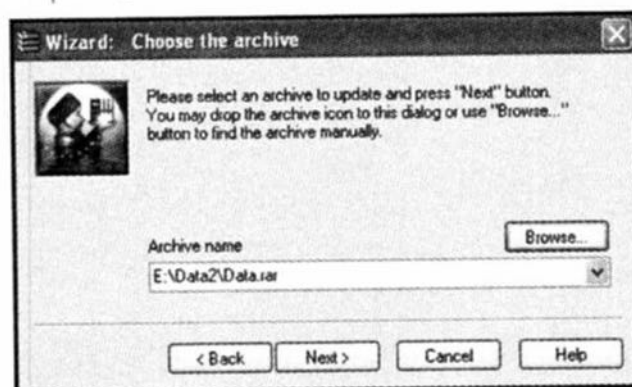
Wizard: Choose the archive

Please select an archive to update and press "Next" button. You may drop the archive icon to this dialog or use "Browse..." button to find the archive manually.

Archive name

Browse...

E:\Data2\Data.rar

< Back

Next >

Cancel

Help